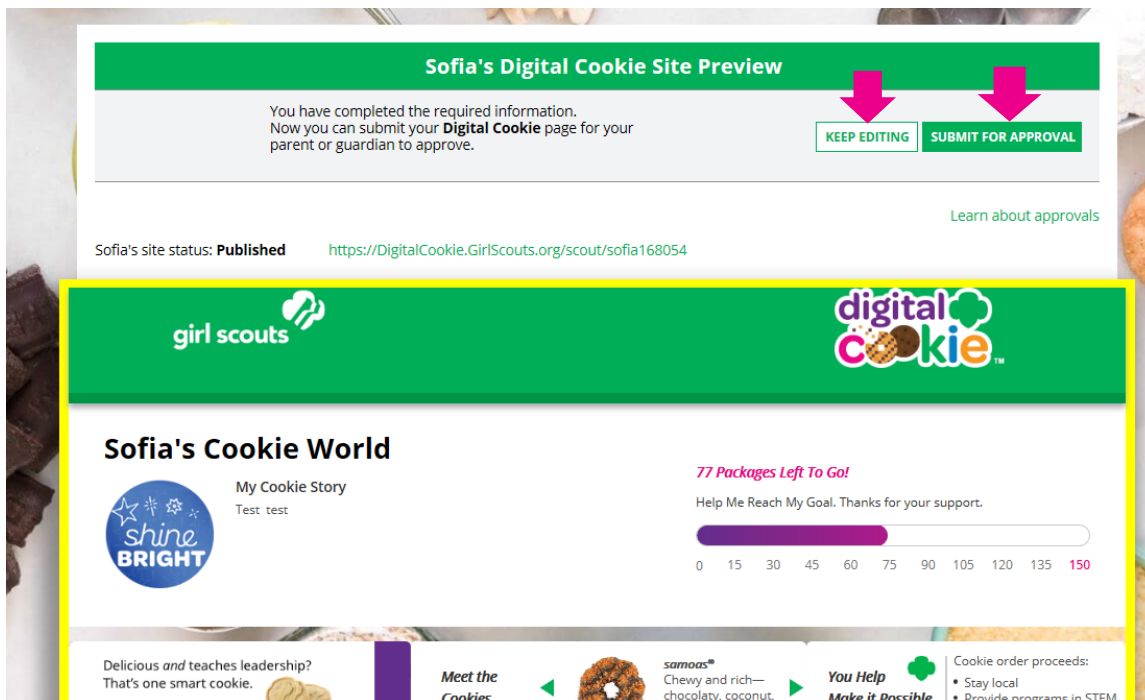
Sofia's Digital Cookie Site Preview

You have completed the required information.
Now you can submit your **Digital Cookie** page for your parent or guardian to approve.

KEEP EDITING

SUBMIT FOR APPROVAL

Learn about approvals

Sofia's site status: **Published**

https://DigitalCookie.GirlScouts.org/scout/sofia168054

girl scouts

digital cookie™

Sofia's Cookie World

My Cookie Story

Test test

shine BRIGHT

77 Packages Left To Go!

Help Me Reach My Goal. Thanks for your support.

0 15 30 45 60 75 90 105 120 135 150

Delicious *and* teaches leadership? That's one smart cookie.

Meet the Cookies

samoas®
Chewy and rich—chocolaty, coconut,

You Help Make it Possible

Cookie order proceeds:
• Stay local
• Provide programs in STEM